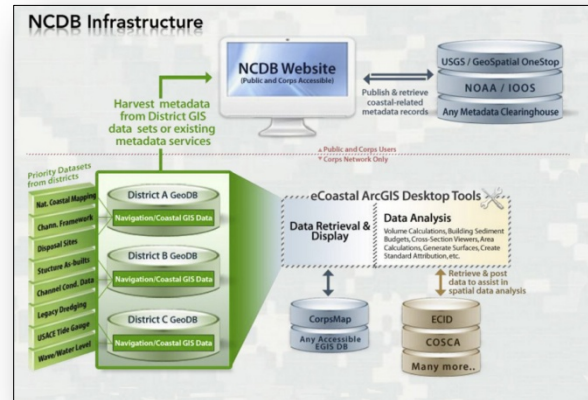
NCDB Infrastructure

NCDB Website
(Public and Corps Accessible)

Publish & retrieve coastal-related metadata records

USGS / GeoSpatial OneStop

NOAA / IOOS

Any Metadata Clearinghouse

Harvest metadata from District GIS data sets or existing metadata services

▲ Public and Corps Users
▼ Corps Network Only

Priority Datasets from districts

Nat. Coastal Mapping

Chann. Framework

Disposal Sites

Stucture As-builts

Channel Cond. Data

Legacy Dredging

USACE Tide Gauge

Wave/Water Level

District A GeoDB
Navigation/Coastal GIS Data

District B GeoDB
Navigation/Coastal GIS Data

District C GeoDB
Navigation/Coastal GIS Data

eCoastal ArcGIS Desktop Tools

Data Retrieval & Display

Data Analysis
Volume Calculations, Building Sediment Budgets, Cross-Section Viewers, Area Calculations, Generate Surfaces, Create Standard Attribution, etc.

Retrieve & post data to assist in spatial data analysis

CorpsMap
Any Accessible EGIS DB

ECID

COSCA

Many more..